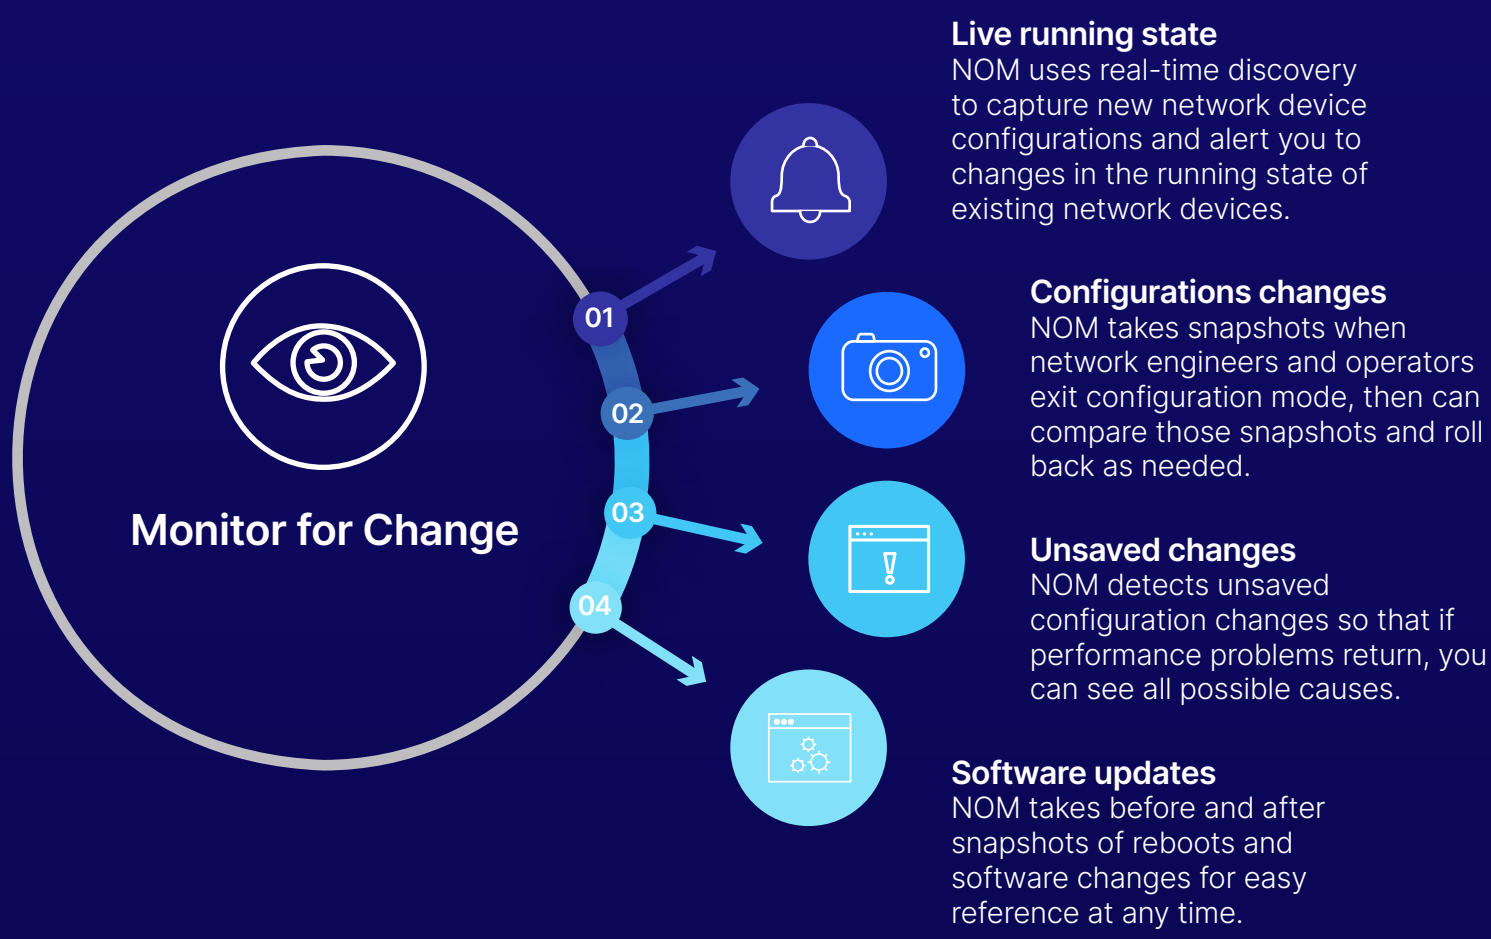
Monitor for Change

01

02

03

04

Live running state
NOM uses real-time discovery to capture new network device configurations and alert you to changes in the running state of existing network devices.

Configurations changes
NOM takes snapshots when network engineers and operators exit configuration mode, then can compare those snapshots and roll back as needed.

Unsaved changes
NOM detects unsaved configuration changes so that if performance problems return, you can see all possible causes.

Software updates
NOM takes before and after snapshots of reboots and software changes for easy reference at any time.